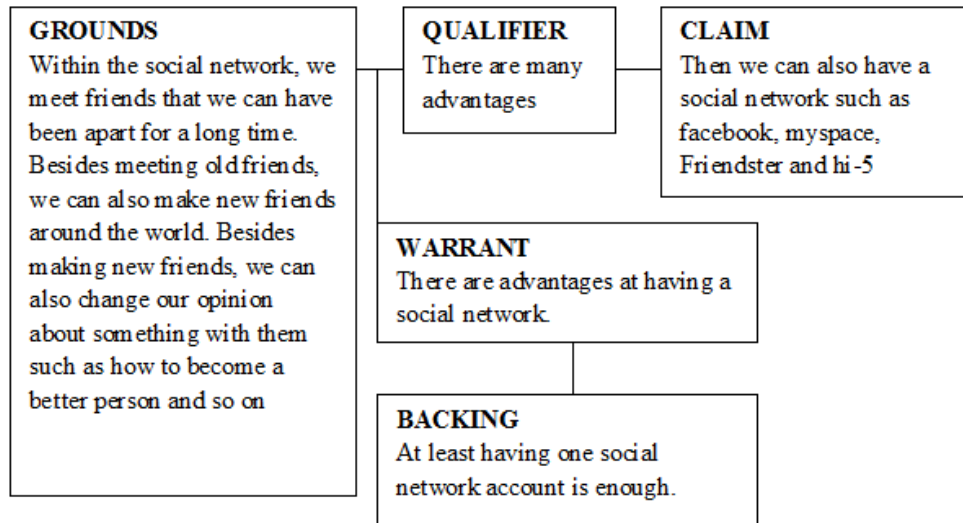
GROUNDS
Within the social network, we meet friends that we can have been apart for a long time. Besides meeting old friends, we can also make new friends around the world. Besides making new friends, we can also change our opinion about something with them such as how to become a better person and so on

QUALIFIER
There are many advantages

CLAIM
Then we can also have a social network such as facebook, myspace, Friendster and hi-5

WARRANT
There are advantages at having a social network.

BACKING
At least having one social network account is enough.